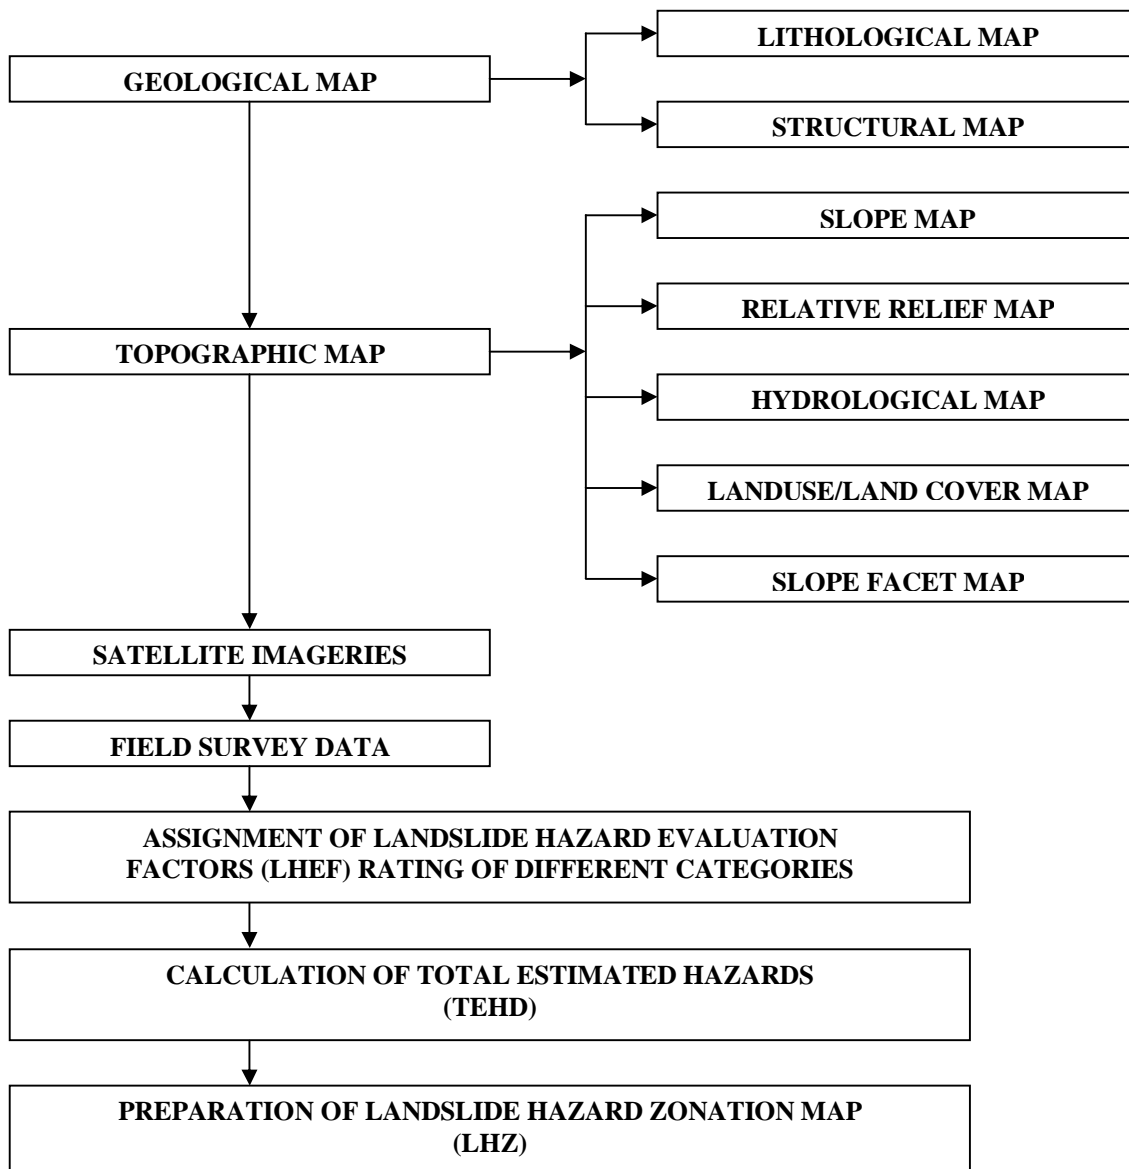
GEOLOGICAL MAP

LITHOLOGICAL MAP

STRUCTURAL MAP

SLOPE MAP

RELATIVE RELIEF MAP

TOPOGRAPHIC MAP

HYDROLOGICAL MAP

LANDUSE/LAND COVER MAP

SLOPE FACET MAP

SATELLITE IMAGERIES

FIELD SURVEY DATA

ASSIGNMENT OF LANDSLIDE HAZARD EVALUATION FACTORS (LHEF) RATING OF DIFFERENT CATEGORIES

CALCULATION OF TOTAL ESTIMATED HAZARDS (TEHD)

PREPARATION OF LANDSLIDE HAZARD ZONATION MAP (LHZ)